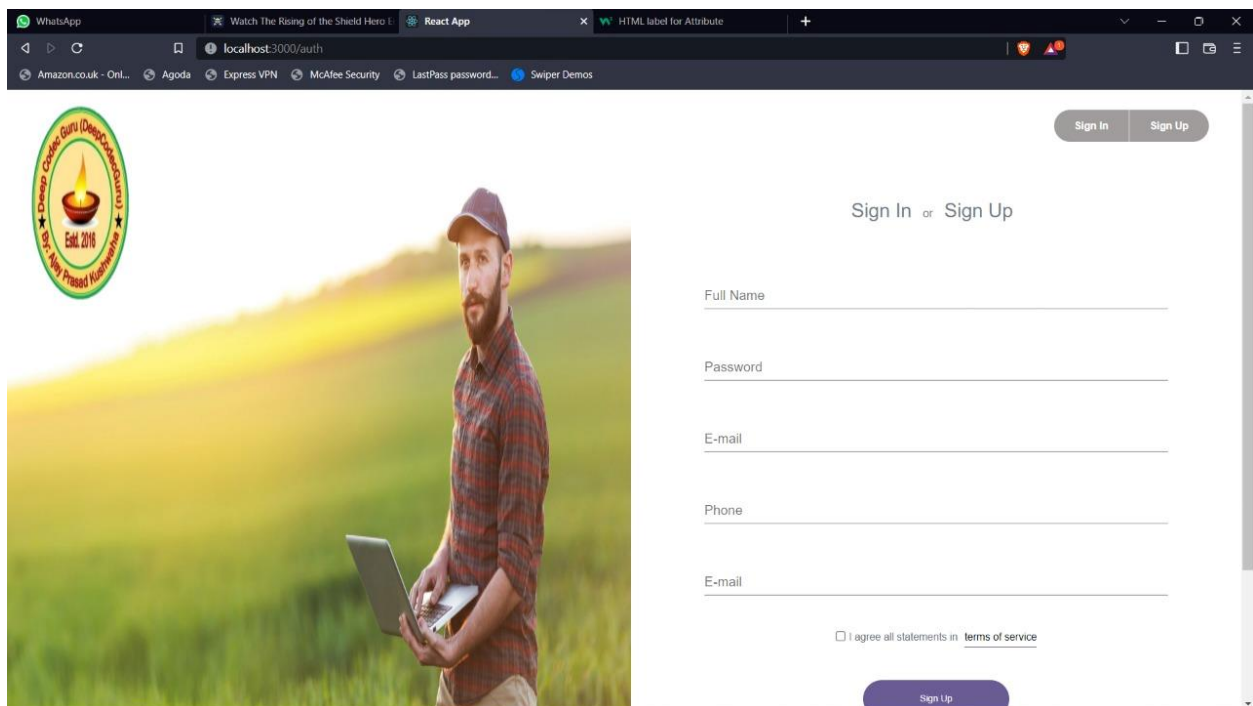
WhatsApp
Watch The Rising of the Shield Hero E
React App
HTML label for Attribute
localhost:3000/auth
Amazon.co.uk - Onl... Agoda Express VPN McAfee Security LastPass password... Swiper Demos

Deep Codec Guru (DeepCodecGuru)
Estd. 2016
By: Ajay Prasad Kushwaha

Sign In Sign Up

Sign In or Sign Up

Full Name

Password

E-mail

Phone

E-mail

I agree all statements in terms of service

Sign Up